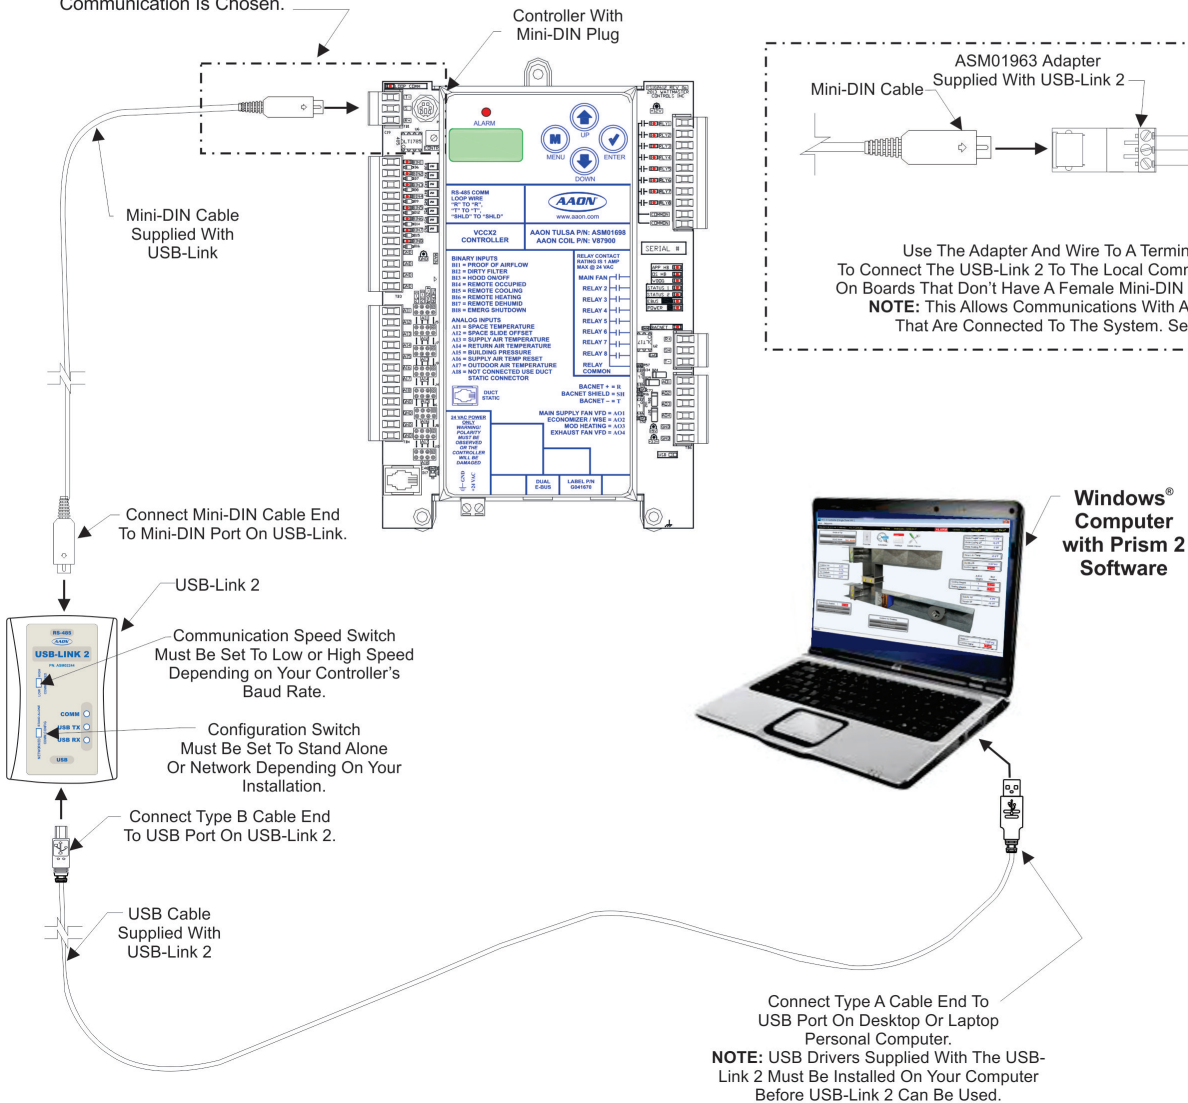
Communication Is Chosen.

Controller With Mini-DIN Plug

ASM01963 Adapter Supplied With USB-Link 2

Mini-DIN Cable

Use The Adapter And Wire To A Termin
To Connect The USB-Link 2 To The Local Comm
On Boards That Don't Have A Female Mini-DIN
NOTE: This Allows Communications With A
That Are Connected To The System. Se

ALARM

MENU

UP

DOWN

ENTER

RS-485 COMM LOOP WIRE "R" TO "R", "T" TO "T", "SHLD" TO "SHLD"

AAON

www.aaon.com

VCCX2 CONTROLLER

AAON TULSA P/N: ASM01698
AAON COIL P/N: V87900

BINARY INPUTS
BI1 = PROOF OF AIRFLOW
BI2 = DIRTY FILTER
BI3 = HOOD ON/OFF
BI4 = REMOTE OCCUPIED
BI5 = REMOTE COOLING
BI6 = REMOTE HEATING
BI7 = REMOTE DEHUMID
BI8 = EMERG SHUTDOWN

RELAY CONTACT RATING IS 1 AMP MAX @ 24 VAC

MAIN FAN
RELAY 2
RELAY 3
RELAY 4
RELAY 5
RELAY 6
RELAY 7
RELAY 8
RELAY COMMON

ANALOG INPUTS
AI1 = SPACE TEMPERATURE
AI2 = SPACE SLIDE OFFSET
AI3 = SUPPLY AIR TEMPERATURE
AI4 = RETURN AIR TEMPERATURE
AI5 = BUILDING PRESSURE
AI6 = SUPPLY AIR TEMP RESET
AI7 = OUTDOOR AIR TEMPERATURE
AI8 = NOT CONNECTED USE DUCT STATIC CONNECTOR

DUCT STATIC

BACNET + = R
BACNET SHIELD = SH
BACNET – = T

MAIN SUPPLY FAN VFD = AO1
ECONOMIZER / WSE = AO2
MOD HEATING = AO3
EXHAUST FAN VFD = AO4

24 VAC POWER ONLY WARNING! POLARITY MUST BE OBSERVED OR THE CONTROLLER WILL BE DAMAGED

DUAL E-BUS

LABEL P/N G041070

SERIAL #

Mini-DIN Cable Supplied With USB-Link

Connect Mini-DIN Cable End To Mini-DIN Port On USB-Link.

USB-Link 2

RS-485
AAON
USB-LINK 2

COMM
USB TX
USB RX
USB

Communication Speed Switch Must Be Set To Low or High Speed Depending on Your Controller's Baud Rate.

Configuration Switch Must Be Set To Stand Alone Or Network Depending On Your Installation.

Connect Type B Cable End To USB Port On USB-Link 2.

USB Cable Supplied With USB-Link 2

Windows® Computer with Prism 2 Software

Connect Type A Cable End To USB Port On Desktop Or Laptop Personal Computer.
NOTE: USB Drivers Supplied With The USB-Link 2 Must Be Installed On Your Computer Before USB-Link 2 Can Be Used.